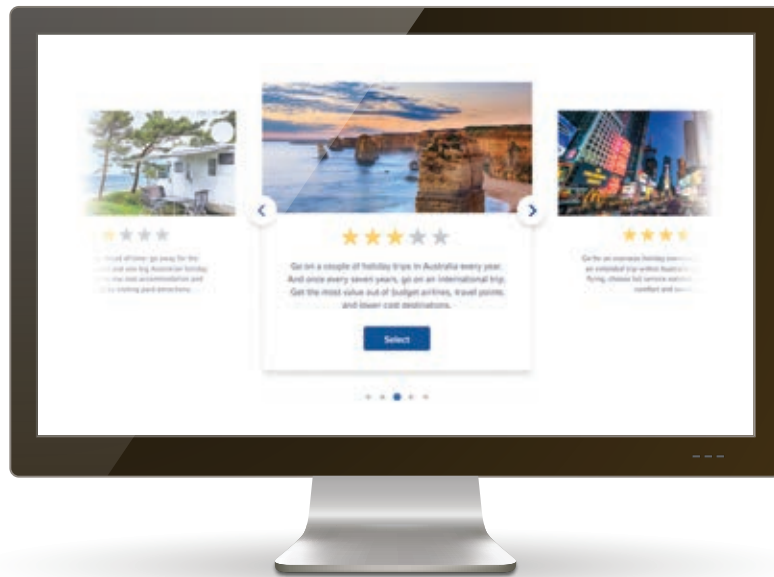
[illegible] go away for the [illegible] Australian holiday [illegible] accommodation and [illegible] attractions.

Go on a couple of holiday trips in Australia every year. And once every seven years, go on an international trip. Get the most value out of budget airlines, travel points, and lower cost destinations.

Select

Go for an overseas holiday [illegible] an extended trip within Australia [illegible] flying, choose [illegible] comfort and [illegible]